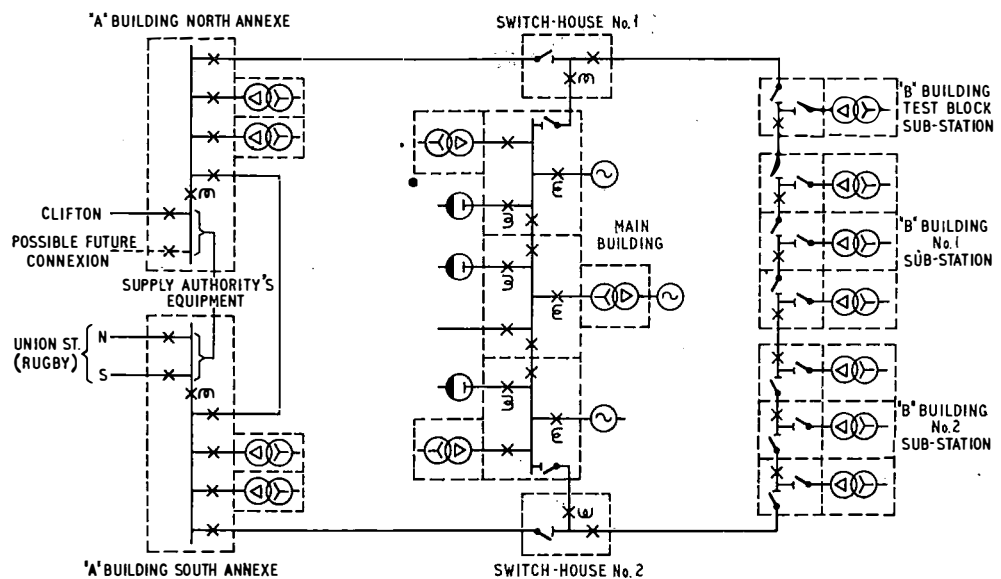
"A" BUILDING NORTH ANNEXE

SWITCH-HOUSE No. 1

"B" BUILDING TEST BLOCK SUB-STATION

CLIFTON

POSSIBLE FUTURE CONNEXION

SUPPLY AUTHORITY'S EQUIPMENT

MAIN BUILDING

"B" BUILDING No. 1 SUB-STATION

UNION ST. (RUGBY)

N

S

"B" BUILDING No. 2 SUB-STATION

"A" BUILDING SOUTH ANNEXE

SWITCH-HOUSE No. 2